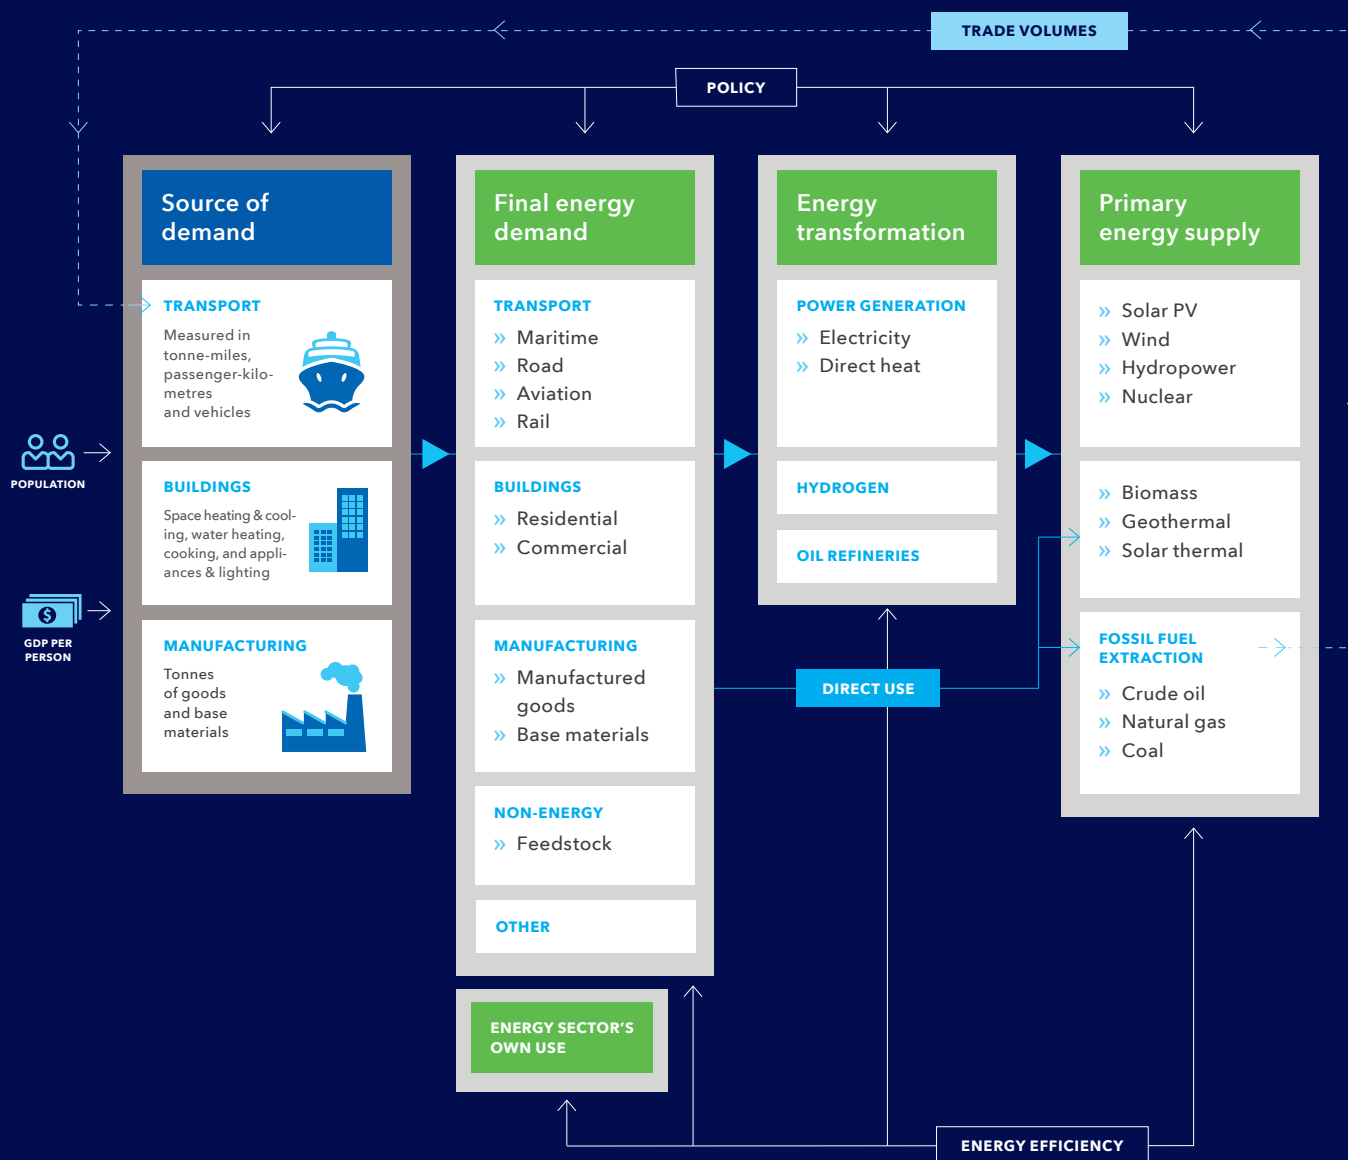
TRADE VOLUMES

POLICY

Source of demand

TRANSPORT
Measured in tonne-miles, passenger-kilometres and vehicles

BUILDINGS
Space heating & cooling, water heating, cooking, and appliances & lighting

MANUFACTURING
Tonnes of goods and base materials

POPULATION

GDP PER PERSON

Final energy demand

TRANSPORT
» Maritime
» Road
» Aviation
» Rail

BUILDINGS
» Residential
» Commercial

MANUFACTURING
» Manufactured goods
» Base materials

NON-ENERGY
» Feedstock

OTHER

ENERGY SECTOR'S OWN USE

Energy transformation

POWER GENERATION
» Electricity
» Direct heat

HYDROGEN

OIL REFINERIES

DIRECT USE

Primary energy supply

» Solar PV
» Wind
» Hydropower
» Nuclear

» Biomass
» Geothermal
» Solar thermal

FOSSIL FUEL EXTRACTION
» Crude oil
» Natural gas
» Coal

ENERGY EFFICIENCY